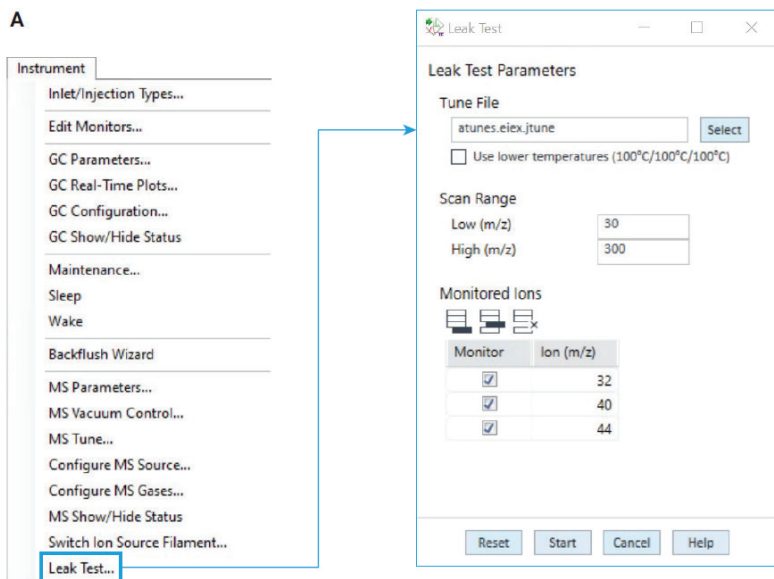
A

Instrument

Inlet/Injection Types...

Edit Monitors...

GC Parameters...
GC Real-Time Plots...
GC Configuration...
GC Show/Hide Status

Maintenance...
Sleep
Wake

Backflush Wizard

MS Parameters...
MS Vacuum Control...
MS Tune...
Configure MS Source...
Configure MS Gases...
MS Show/Hide Status
Switch Ion Source Filament...
Leak Test...

Leak Test

Leak Test Parameters

Tune File
atunes.eiex.jtune
Select
Use lower temperatures (100°C/100°C/100°C)

Scan Range
Low (m/z) 30
High (m/z) 300

Monitored Ions

| Monitor | Ion (m/z) |
|---|---|
| ☑ | 32 |
| ☑ | 40 |
| ☑ | 44 |

Reset Start Cancel Help